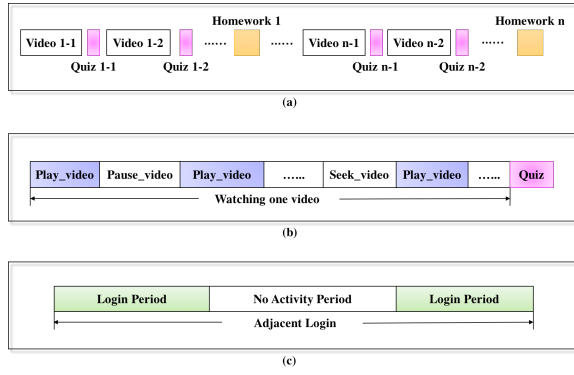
Homework 1

Homework n

Video 1-1

Video 1-2

······

······

Video n-1

Video n-2

······

Quiz 1-1

Quiz 1-2

Quiz n-1

Quiz n-2

(a)

| Play_video | Pause_video | Play_video | ...... | Seek_video | Play_video | ...... | Quiz |
|---|---|---|---|---|---|---|---|

Watching one video

(b)

| Login Period | No Activity Period | Login Period |
|---|---|---|

Adjacent Login

(c)